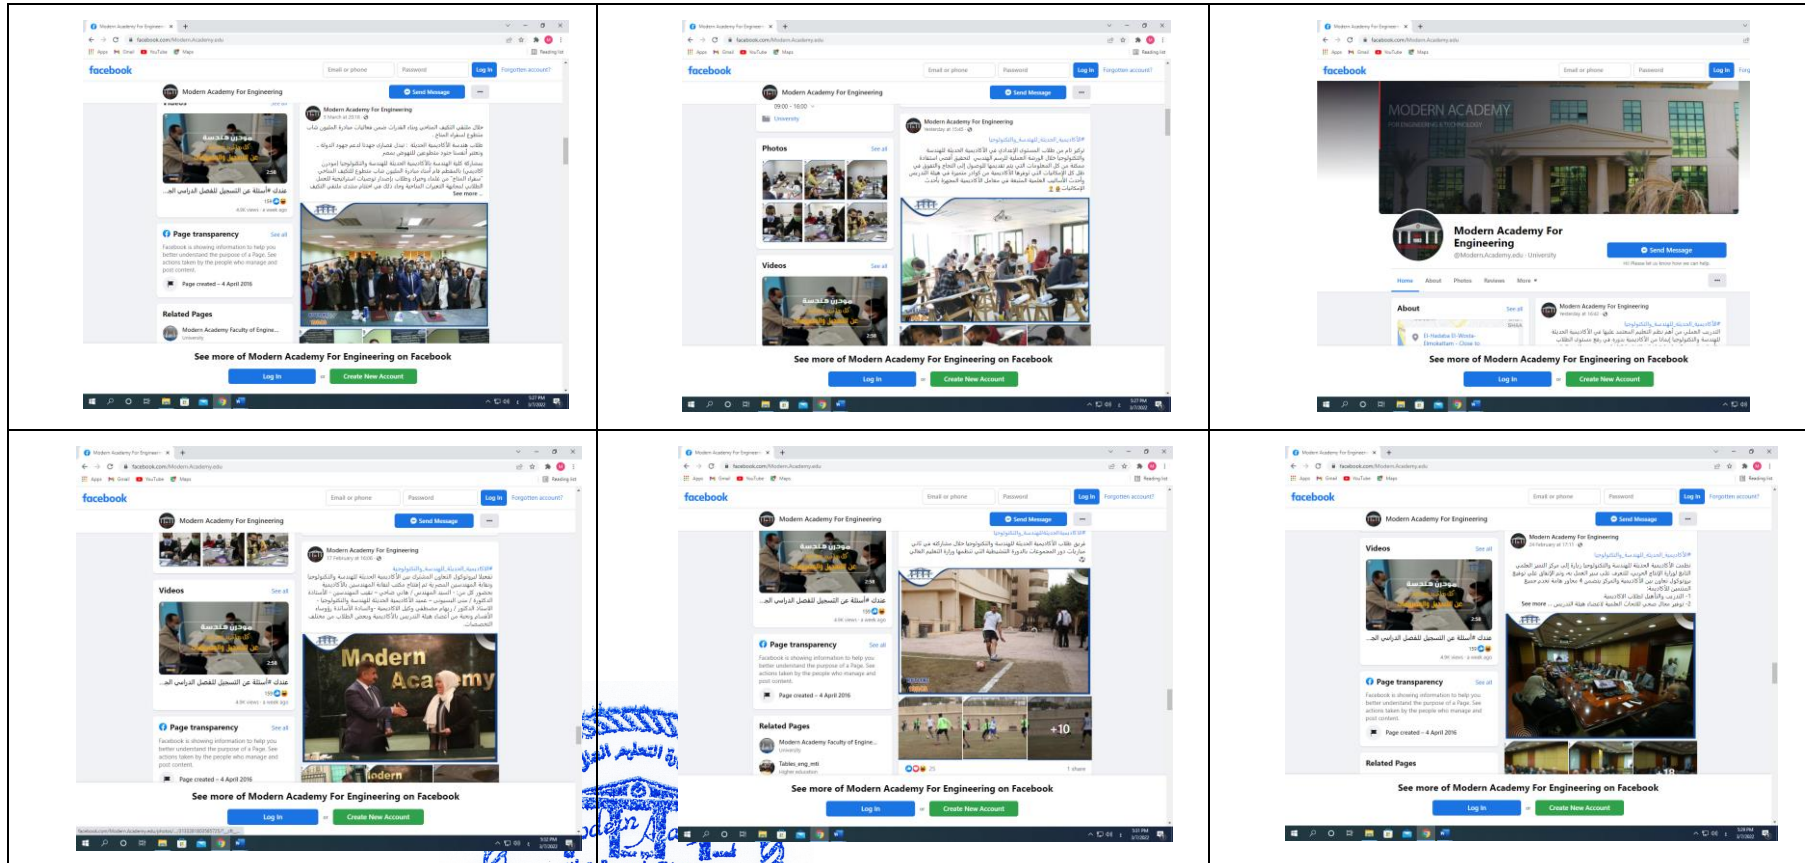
facebook

Modern Academy For Engineering

Send Message

Page transparency

Related Pages

See more of Modern Academy For Engineering on Facebook

Log In

Create New Account

facebook

Modern Academy For Engineering

Photos

Videos

See more of Modern Academy For Engineering on Facebook

Log In

Create New Account

facebook

MODERN ACADEMY

Modern Academy For Engineering

Send Message

About

See more of Modern Academy For Engineering on Facebook

Log In

Create New Account

facebook

Modern Academy For Engineering

Videos

Page transparency

Modern Academy

See more of Modern Academy For Engineering on Facebook

Log In

Create New Account

facebook

Modern Academy For Engineering

Page transparency

Related Pages

+10

See more of Modern Academy For Engineering on Facebook

Log In

Create New Account

facebook

Modern Academy For Engineering

Videos

Page transparency

Related Pages

See more of Modern Academy For Engineering on Facebook

Log In

Create New Account